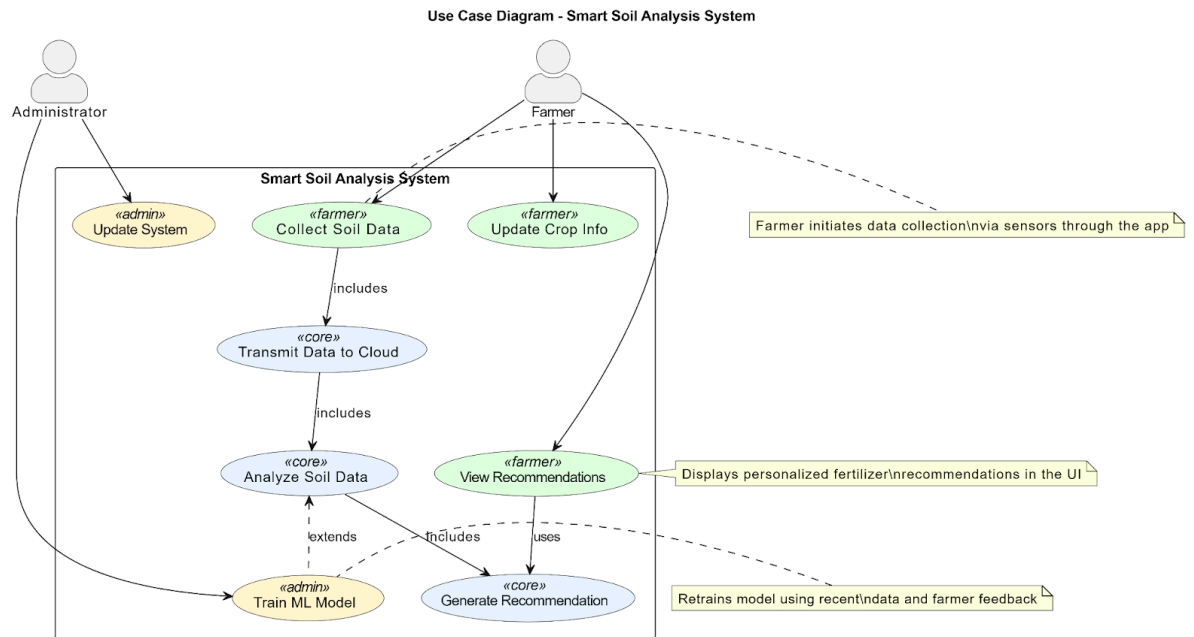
Use Case Diagram - Smart Soil Analysis System

Administrator

Farmer

Smart Soil Analysis System

«admin»
Update System

«farmer»
Collect Soil Data

«farmer»
Update Crop Info

Farmer initiates data collection\nvia sensors through the app

includes

«core»
Transmit Data to Cloud

includes

«core»
Analyze Soil Data

«farmer»
View Recommendations

Displays personalized fertilizer\nrecommendations in the UI

extends

includes

uses

«admin»
Train ML Model

«core»
Generate Recommendation

Retrains model using recent\ndata and farmer feedback